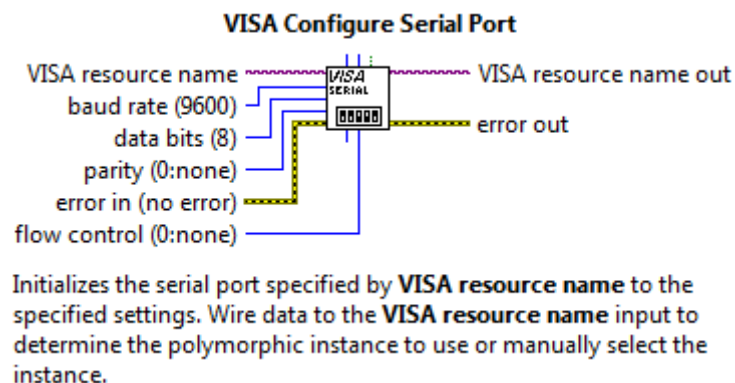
**VISA Configure Serial Port**

VISA resource name
baud rate (9600)
data bits (8)
parity (0:none)
error in (no error)
flow control (0:none)

VISA
SERIAL

VISA resource name out
error out

Initializes the serial port specified by **VISA resource name** to the specified settings. Wire data to the **VISA resource name** input to determine the polymorphic instance to use or manually select the instance.